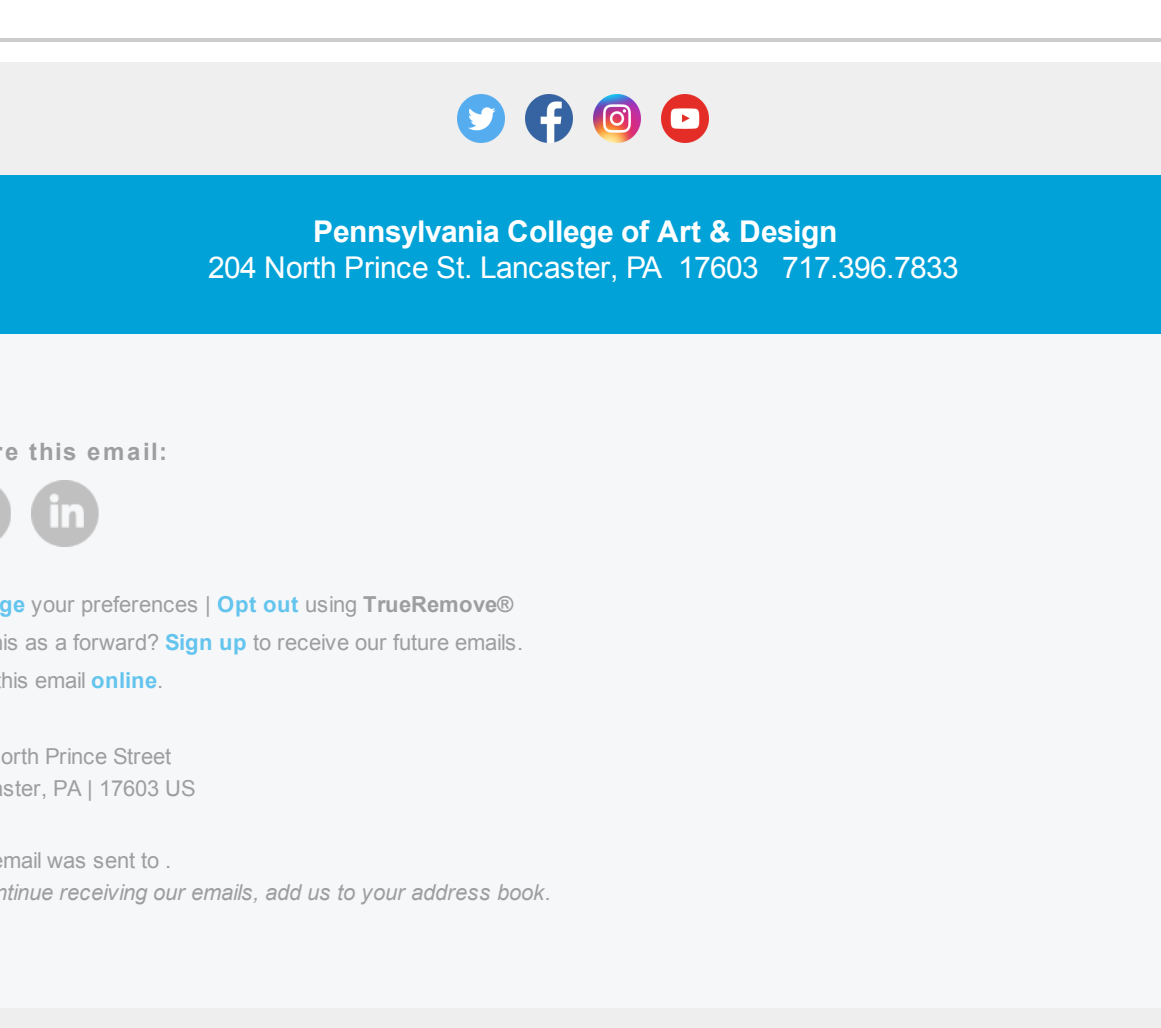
Pennsylvania College of Art & Design
204 North Prince St. Lancaster, PA 17603 717.396.7833

re this email:

ge your preferences | Opt out using TrueRemove®
his as a forward? Sign up to receive our future emails.
this email online.

orth Prince Street
aster, PA | 17603 US

email was sent to .
ntinue receiving our emails, add us to your address book.